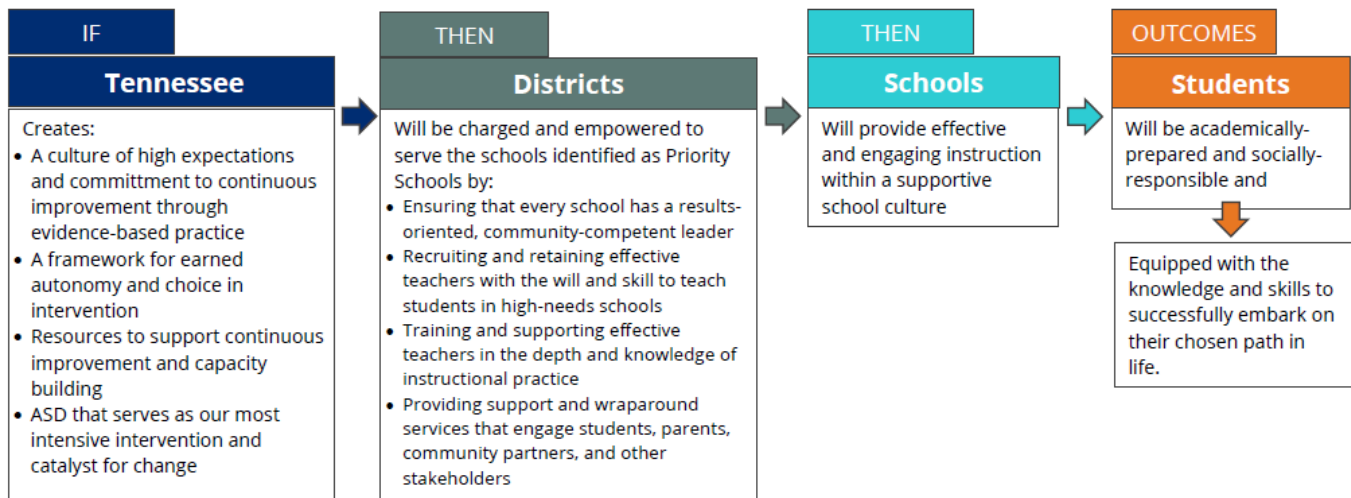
IF

Tennessee

Creates:
- A culture of high expectations and committment to continuous improvement through evidence-based practice
- A framework for earned autonomy and choice in intervention
- Resources to support continuous improvement and capacity building
- ASD that serves as our most intensive intervention and catalyst for change

THEN

Districts

Will be charged and empowered to serve the schools identified as Priority Schools by:
- Ensuring that every school has a results-oriented, community-competent leader
- Recruiting and retaining effective teachers with the will and skill to teach students in high-needs schools
- Training and supporting effective teachers in the depth and knowledge of instructional practice
- Providing support and wraparound services that engage students, parents, community partners, and other stakeholders

THEN

Schools

Will provide effective and engaging instruction within a supportive school culture

OUTCOMES

Students

Will be academically-prepared and socially-responsible and

Equipped with the knowledge and skills to successfully embark on their chosen path in life.